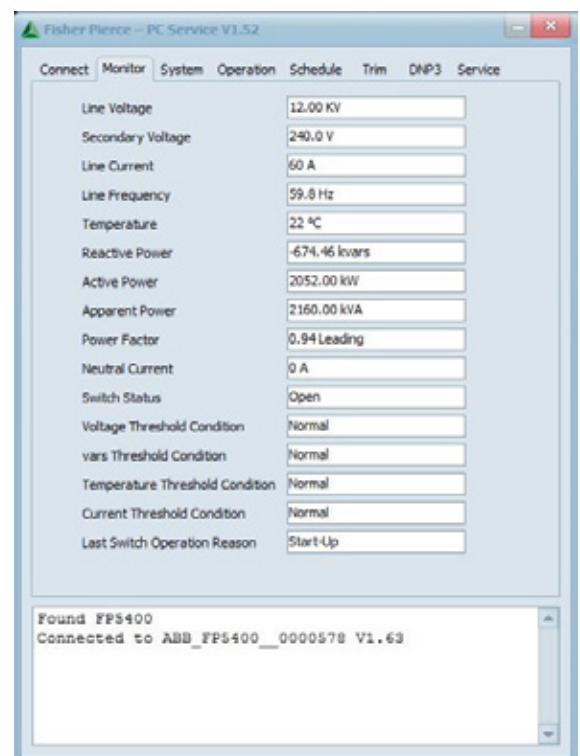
Fisher Pierce – PC Service V1.52

Connect Monitor System Operation Schedule Trim DNP3 Service

| | |
|---|---|
| Line Voltage | 12.00 KV |
| Secondary Voltage | 240.0 V |
| Line Current | 60 A |
| Line Frequency | 59.8 Hz |
| Temperature | 22 °C |
| Reactive Power | -674.46 kvars |
| Active Power | 2052.00 kW |
| Apparent Power | 2160.00 kVA |
| Power Factor | 0.94 Leading |
| Neutral Current | 0 A |
| Switch Status | Open |
| Voltage Threshold Condition | Normal |
| vars Threshold Condition | Normal |
| Temperature Threshold Condition | Normal |
| Current Threshold Condition | Normal |
| Last Switch Operation Reason | Start-Up |

Found FP5400
Connected to ABB_FP5400__0000578 V1.63